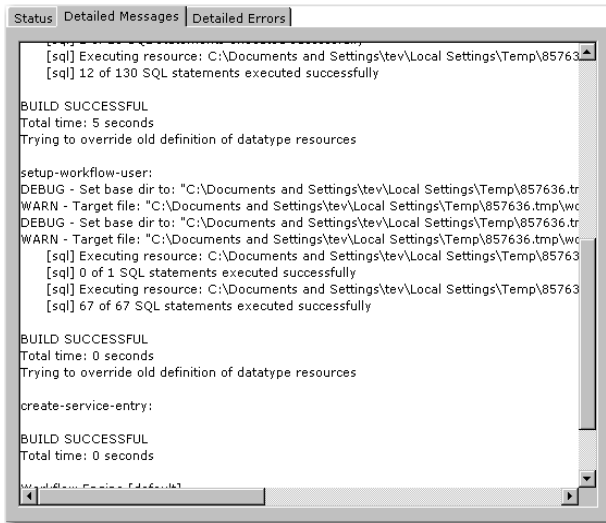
Status | Detailed Messages | Detailed Errors

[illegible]
[sql] Executing resource: C:\Documents and Settings\tev\Local Settings\Temp\85763
[sql] 12 of 130 SQL statements executed successfully

BUILD SUCCESSFUL
Total time: 5 seconds
Trying to override old definition of datatype resources

setup-workflow-user:
DEBUG - Set base dir to: "C:\Documents and Settings\tev\Local Settings\Temp\857636.tr
WARN - Target file: "C:\Documents and Settings\tev\Local Settings\Temp\857636.tmp\wc
DEBUG - Set base dir to: "C:\Documents and Settings\tev\Local Settings\Temp\857636.tr
WARN - Target file: "C:\Documents and Settings\tev\Local Settings\Temp\857636.tmp\wc
[sql] Executing resource: C:\Documents and Settings\tev\Local Settings\Temp\85763
[sql] 0 of 1 SQL statements executed successfully
[sql] Executing resource: C:\Documents and Settings\tev\Local Settings\Temp\85763
[sql] 67 of 67 SQL statements executed successfully

BUILD SUCCESSFUL
Total time: 0 seconds
Trying to override old definition of datatype resources

create-service-entry:

BUILD SUCCESSFUL
Total time: 0 seconds

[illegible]